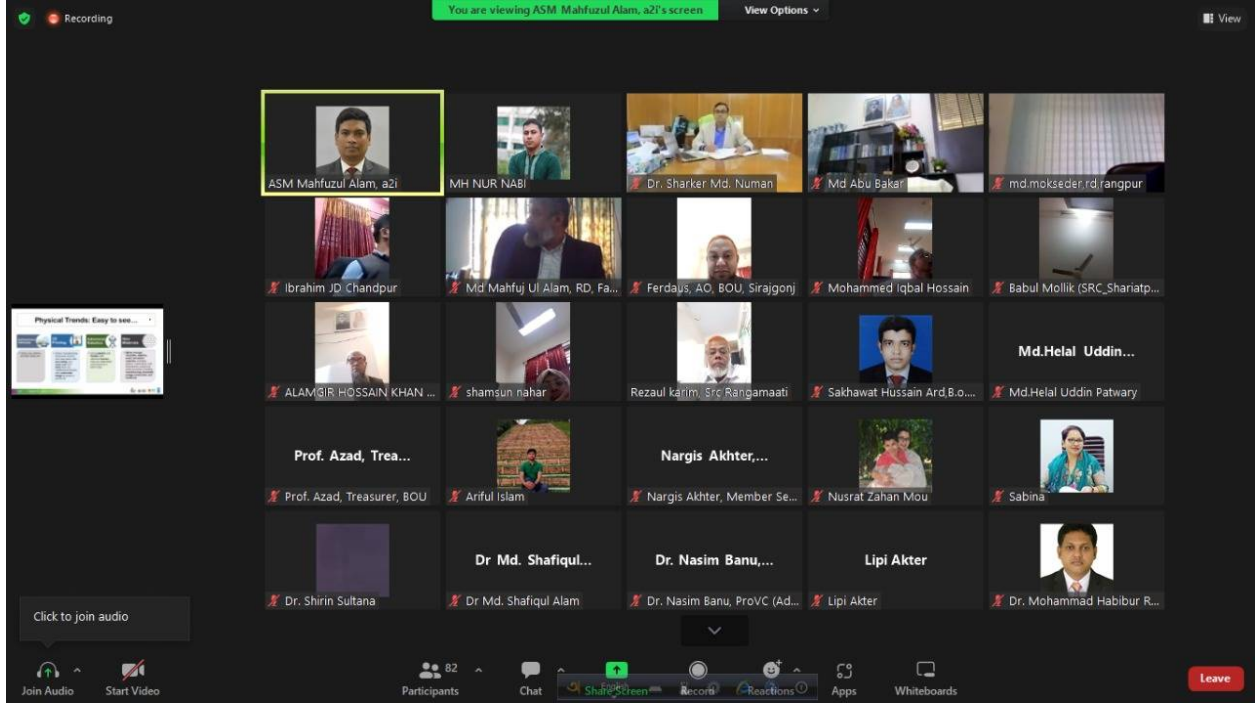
Recording

You are viewing ASM Mahfuzul Alam, a2i's screen

View Options

View

ASM Mahfuzul Alam, a2i

MH NUR NABI

Dr. Sharker Md. Numan

Md Abu Bakar

md.mokseder rd rangpur

Ibrahim JD Chandpur

Md Mahfuj Ul Alam, RD, Fa...

Ferdaus, AO, BOU, Sirajgonj

Mohammed Iqbal Hossain

Babul Mollik (SRC_Shariatp...

Physical Trends: Easy to see...

ALAMGIR HOSSAIN KHAN ...

shamsun nahar

Rezaul karim, Src Rangamaati

Sakhawat Hussain Ard,B.o....

Md.Helal Uddin...

Md.Helal Uddin Patwary

Prof. Azad, Trea...

Prof. Azad, Treasurer, BOU

Ariful Islam

Nargis Akhter,...

Nargis Akhter, Member Se...

Nusrat Zahan Mou

Sabina

Dr. Shirin Sultana

Dr Md. Shafiqul...

Dr Md. Shafiqul Alam

Dr. Nasim Banu,...

Dr. Nasim Banu, ProVC (Ad...

Lipi Akter

Lipi Akter

Dr. Mohammad Habibur R...

Click to join audio

Join Audio

Start Video

82

Participants

Chat

Share Screen

Record

Reactions

Apps

Whiteboards

Leave